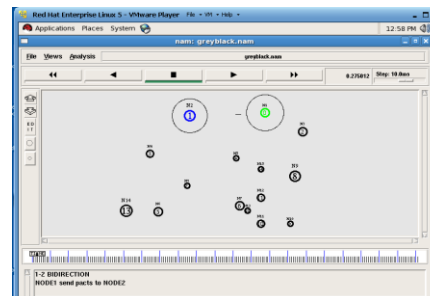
Red Hat Enterprise Linux 5 - VMware Player File ▾ VM ▾ Help ▾

Applications Places System

12:58 PM

nam: greyblack.nam

File Views Analysis

greyblack.nam

◀◀ ◀ ■ ▶ ▶▶

0.275812 Step: 10.0ms

N1
1

N2
2

N3
3

N4
4

N5
5

N6
6

N7
7

N8
8

N9
9

N10
10

N11
11

N12
12

N13
13

N14
14

1-2 BIDIRECTION
NODE1 send pacts to NODE2